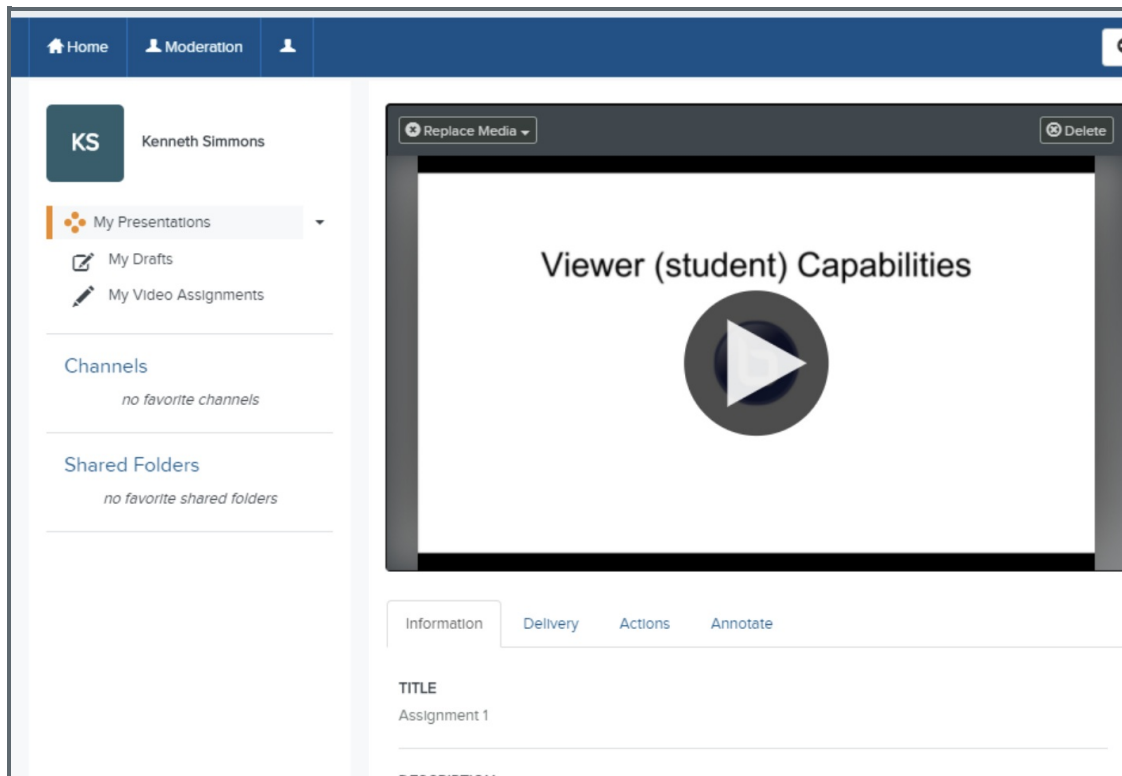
Home
Moderation

KS
Kenneth Simmons

My Presentations
My Drafts
My Video Assignments

Channels
no favorite channels

Shared Folders
no favorite shared folders

Replace Media
Delete

Viewer (student) Capabilities

Information
Delivery
Actions
Annotate

TITLE
Assignment 1

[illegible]